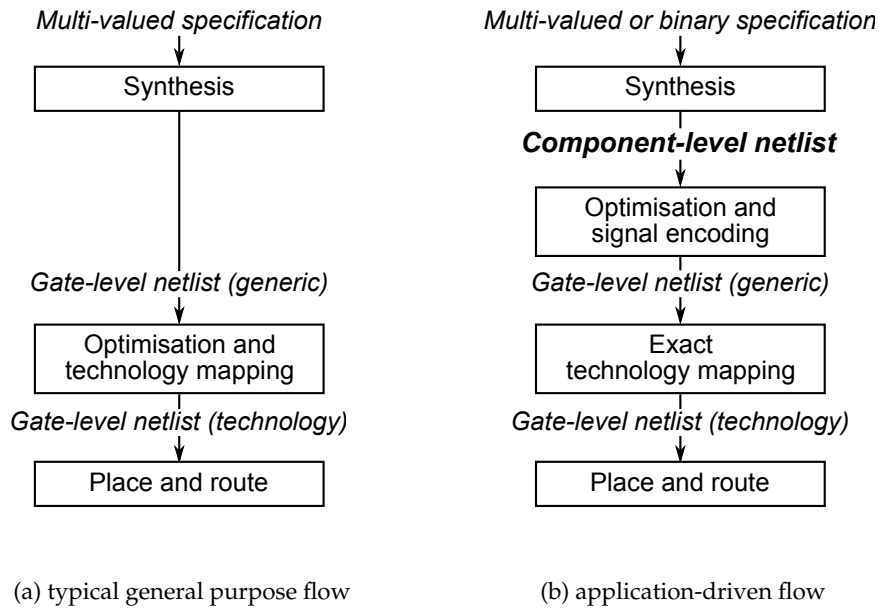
Multi-valued specification

Synthesis

Gate-level netlist (generic)

Optimisation and technology mapping

Gate-level netlist (technology)

Place and route

(a) typical general purpose flow

Multi-valued or binary specification

Synthesis

Component-level netlist

Optimisation and signal encoding

Gate-level netlist (generic)

Exact technology mapping

Gate-level netlist (technology)

Place and route

(b) application-driven flow